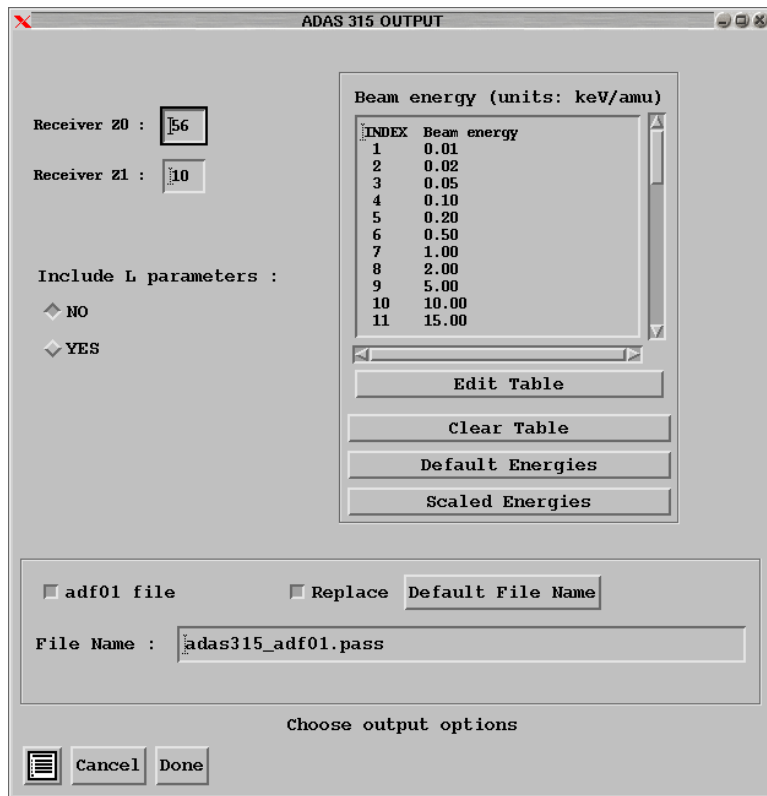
ADAS 315 OUTPUT

Receiver Z0 : 56

Receiver Z1 : 10

Include L parameters :

NO

YES

Beam energy (units: keV/amu)

| INDEX | Beam energy |
|---|---|
| 1 | 0.01 |
| 2 | 0.02 |
| 3 | 0.05 |
| 4 | 0.10 |
| 5 | 0.20 |
| 6 | 0.50 |
| 7 | 1.00 |
| 8 | 2.00 |
| 9 | 5.00 |
| 10 | 10.00 |
| 11 | 15.00 |

Edit Table

Clear Table

Default Energies

Scaled Energies

adf01 file

Replace

Default File Name

File Name : adas315_adf01.pass

Choose output options

Cancel

Done